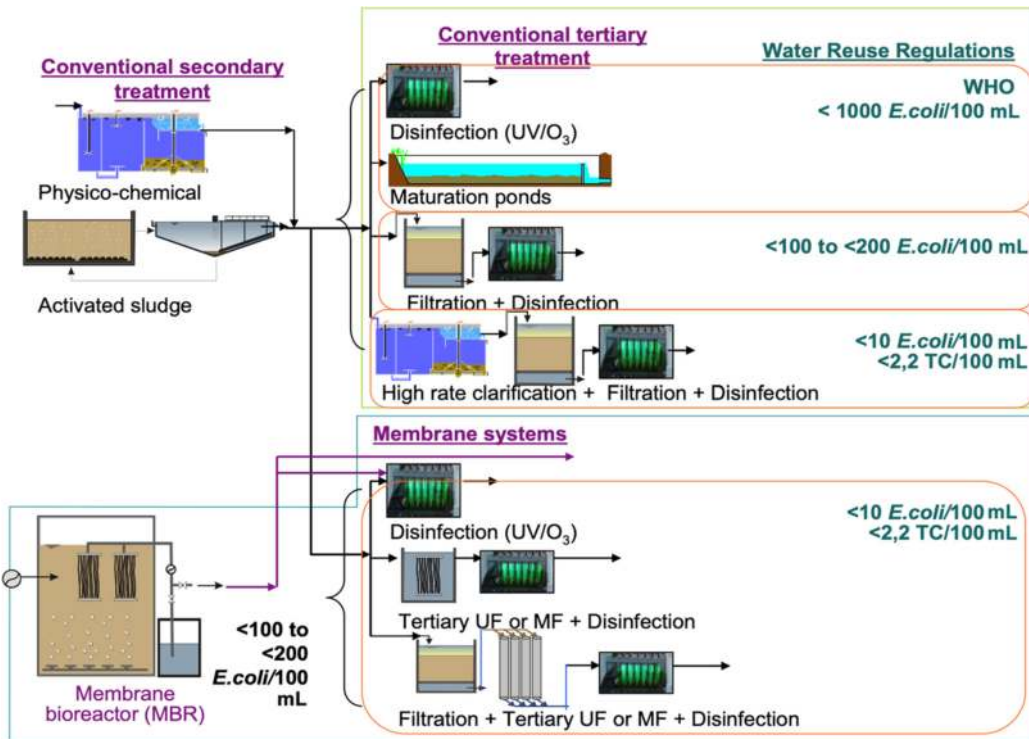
Conventional secondary treatment

Physico-chemical

Activated sludge

Conventional tertiary treatment

Water Reuse Regulations

Disinfection (UV/O$_3$)

WHO
< 1000 *E.coli*/100 mL

Maturation ponds

Filtration + Disinfection

<100 to <200 *E.coli*/100 mL

High rate clarification + Filtration + Disinfection

<10 *E.coli*/100 mL
<2,2 TC/100 mL

Membrane systems

Disinfection (UV/O$_3$)

<10 *E.coli*/100 mL
<2,2 TC/100 mL

Tertiary UF or MF + Disinfection

Filtration + Tertiary UF or MF + Disinfection

Membrane bioreactor (MBR)

<100 to <200 *E.coli*/100 mL